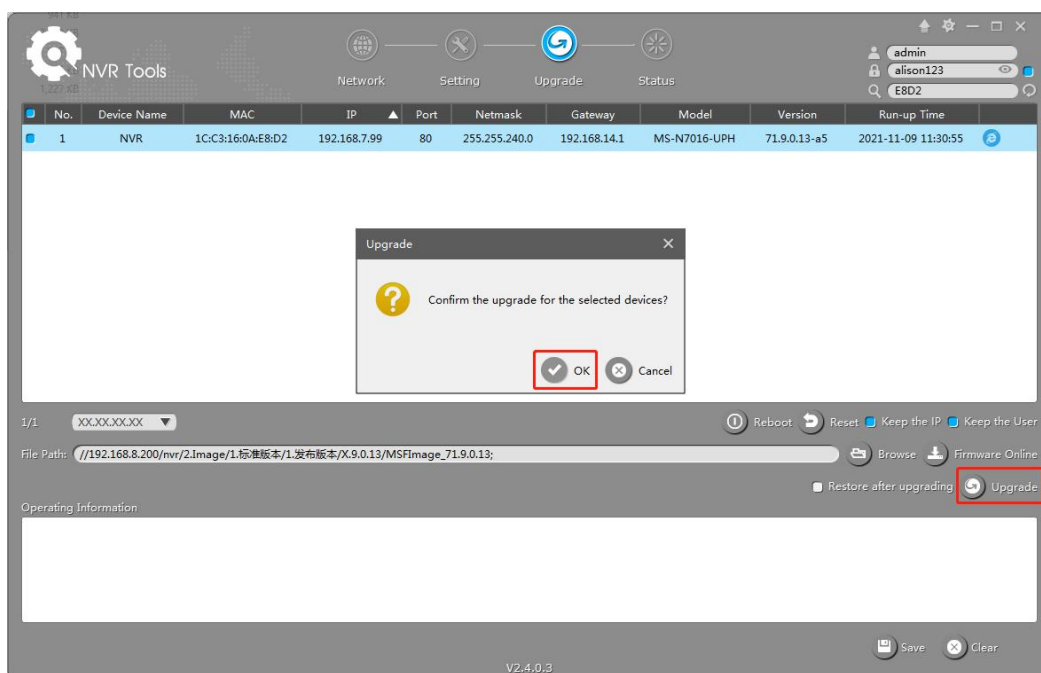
941 KB
NVR Tools
1,227 KB

Network Setting Upgrade Status

admin
alison123
E8D2

| No. | Device Name | MAC | IP | Port | Netmask | Gateway | Model | Version | Run-up Time |
|---|---|---|---|---|---|---|---|---|---|
| 1 | NVR | 1C:C3:16:0A:E8:D2 | 192.168.7.99 | 80 | 255.255.240.0 | 192.168.14.1 | MS-N7016-UPH | 71.9.0.13-a5 | 2021-11-09 11:30:55 |

Upgrade

Confirm the upgrade for the selected devices?

OK Cancel

1/1 XX.XX.XX.XX

Reboot Reset Keep the IP Keep the User

File Path: //192.168.8.200/nvr/2.Image/1.标准版本/1.发布版本/X.9.0.13/MSFImage_71.9.0.13;

Browse Firmware Online

Restore after upgrading Upgrade

Operating Information

Save Clear

V2.4.0.3